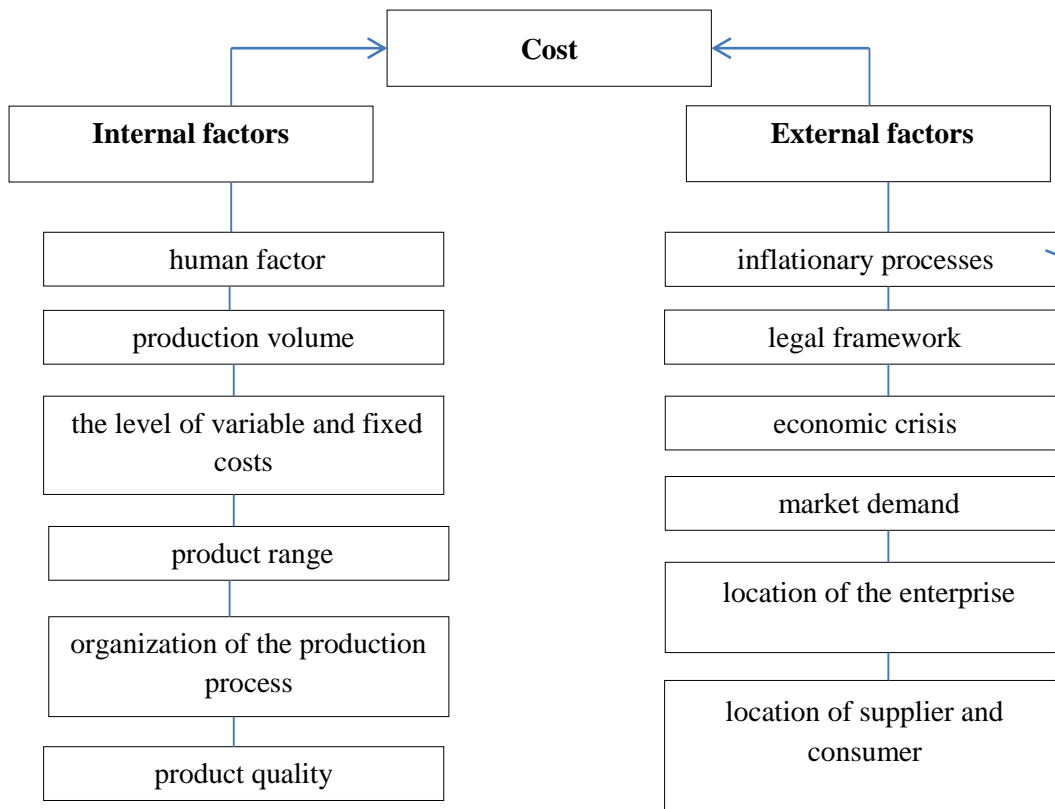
Cost

Internal factors

human factor

production volume

the level of variable and fixed costs

product range

organization of the production process

product quality

External factors

inflationary processes

legal framework

economic crisis

market demand

location of the enterprise

location of supplier and consumer